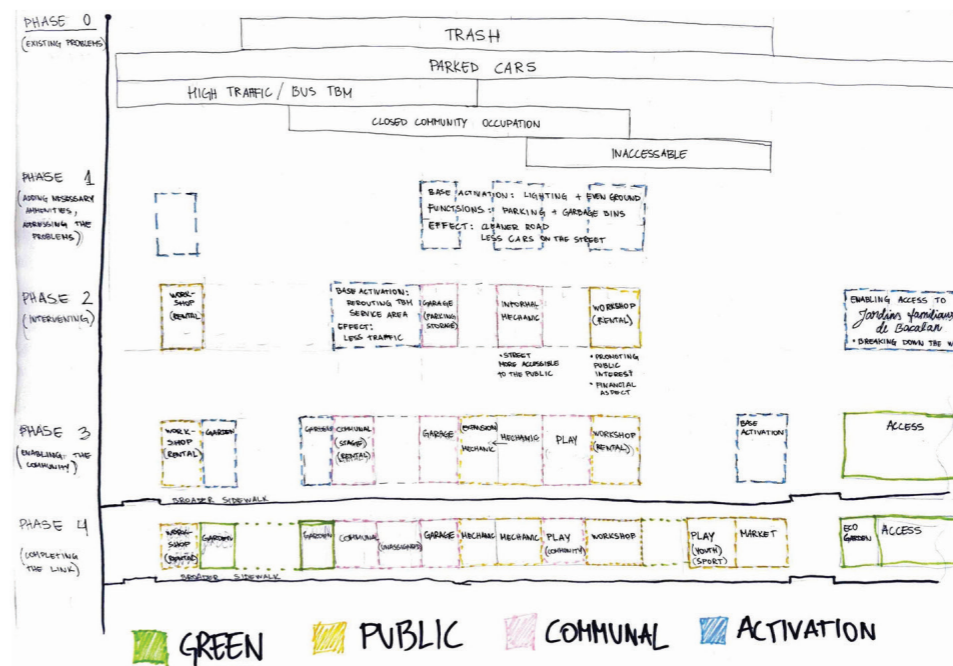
PHASE 0
(EXISTING PROBLEMS)

TRASH

PARKED CARS

HIGH TRAFFIC / BUS TBM

CLOSED COMMUNITY OCCUPATION

INACCESSABLE

PHASE 1
(ADDING NESSESSARY AMENITIES, ADRESSING THE PROBLEMS)

BASE ACTIVATION: LIGHTING + EVEN GROUND
FUNCTIONS: PARKING + GARBAGE BINS
EFFECT: CLEANER ROAD
LESS CARS ON THE STREET

PHASE 2
(INTERVENING)

WORKSHOP (RENTAL)

BASE ACTIVATION: REROUTING TBM SERVICE AREA
EFFECT: LESS TRAFFIC

GARAGE (PARKING STORAGE)

INFORMAL MECHANIC

• STREET MORE ACCESSIBLE TO THE PUBLIC

WORKSHOP (RENTAL)

• PROMOTING PUBLIC INTEREST
• FINANCIAL ASPECT

ENABLING ACCESS TO
Jardins familiaux de Bacalan
• BREAKING DOWN THE W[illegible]

PHASE 3
(ENABLING THE COMMUNITY)

WORKSHOP (RENTAL) | GARDEN | GARDEN | COMMUNAL (STAGE) (RENTAL) | GARAGE | EXPANSION MECHANIC | MECHANIC | PLAY | WORKSHOP (RENTAL) | BASE ACTIVATION | ACCESS

BROADER SIDEWALK

PHASE 4
(COMPLETING THE LINK)

WORKSHOP (RENTAL) | GARDEN | GARDEN | COMMUNAL | (UNASSIGNED) | GARAGE | MECHANIC | MECHANIC | PLAY (COMMUNITY) | WORKSHOP | PLAY (YOUTH) (SPORT) | MARKET | ECO GARDEN | ACCESS

BROADER SIDEWALK

GREEN   PUBLIC   COMMUNAL   ACTIVATION